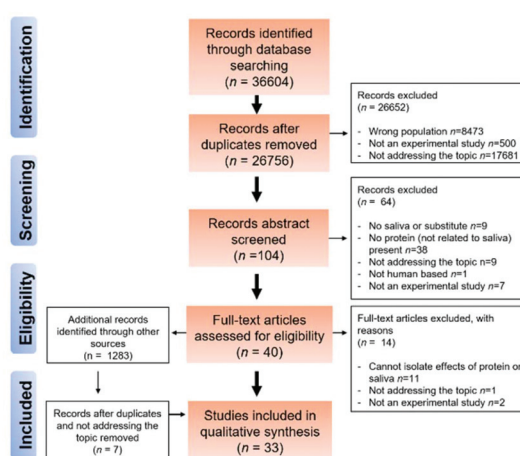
Identification

Screening

Eligibility

Included

Records identified through database searching
($n$ = 36604)

Records excluded
($n$ = 26652)

- Wrong population $n$=8473
- Not an experimental study $n$=500
- Not addressing the topic $n$=17681

Records after duplicates removed
($n$ = 26756)

Records excluded
($n$ = 64)

- No saliva or substitute $n$=9
- No protein (not related to saliva) present $n$=38
- Not addressing the topic $n$=9
- Not human based $n$=1
- Not an experimental study $n$=7

Records abstract screened
($n$ =104)

Additional records identified through other sources
($n$ = 1283)

Full-text articles assessed for eligibility
($n$ = 40)

Full-text articles excluded, with reasons
($n$ = 14)

- Cannot isolate effects of protein or saliva $n$=11
- Not addressing the topic $n$=1
- Not an experimental study $n$=2

Records after duplicates and not addressing the topic removed
($n$ = 7)

Studies included in qualitative synthesis
($n$ = 33)